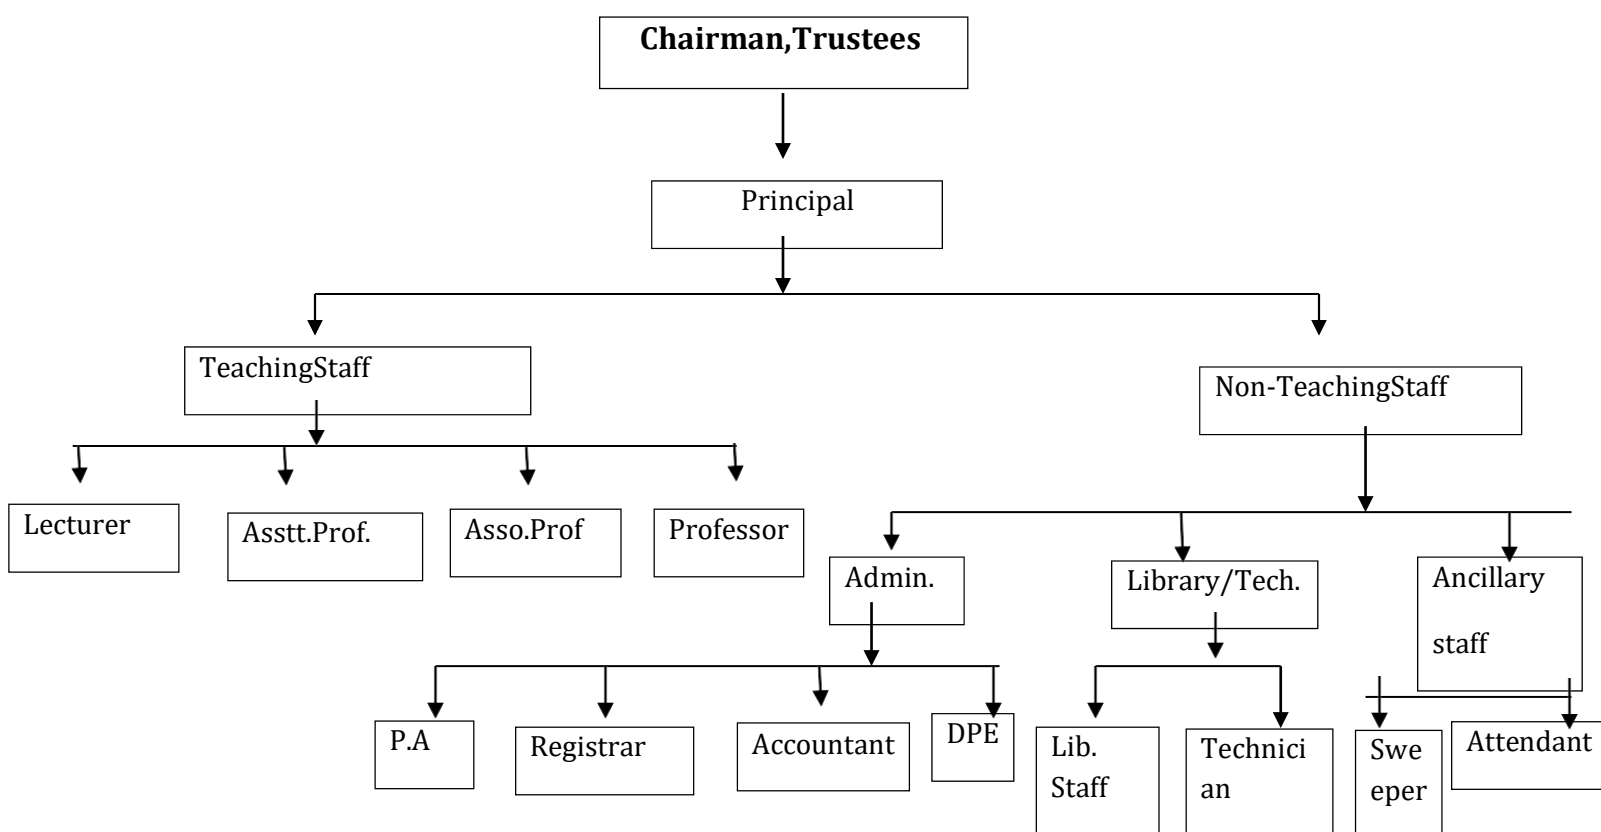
Chairman,Trustees

Principal

TeachingStaff

Non-TeachingStaff

Lecturer

Asstt.Prof.

Asso.Prof

Professor

Admin.

Library/Tech.

Ancillary staff

P.A

Registrar

Accountant

DPE

Lib. Staff

Technician

Sweeper

Attendant